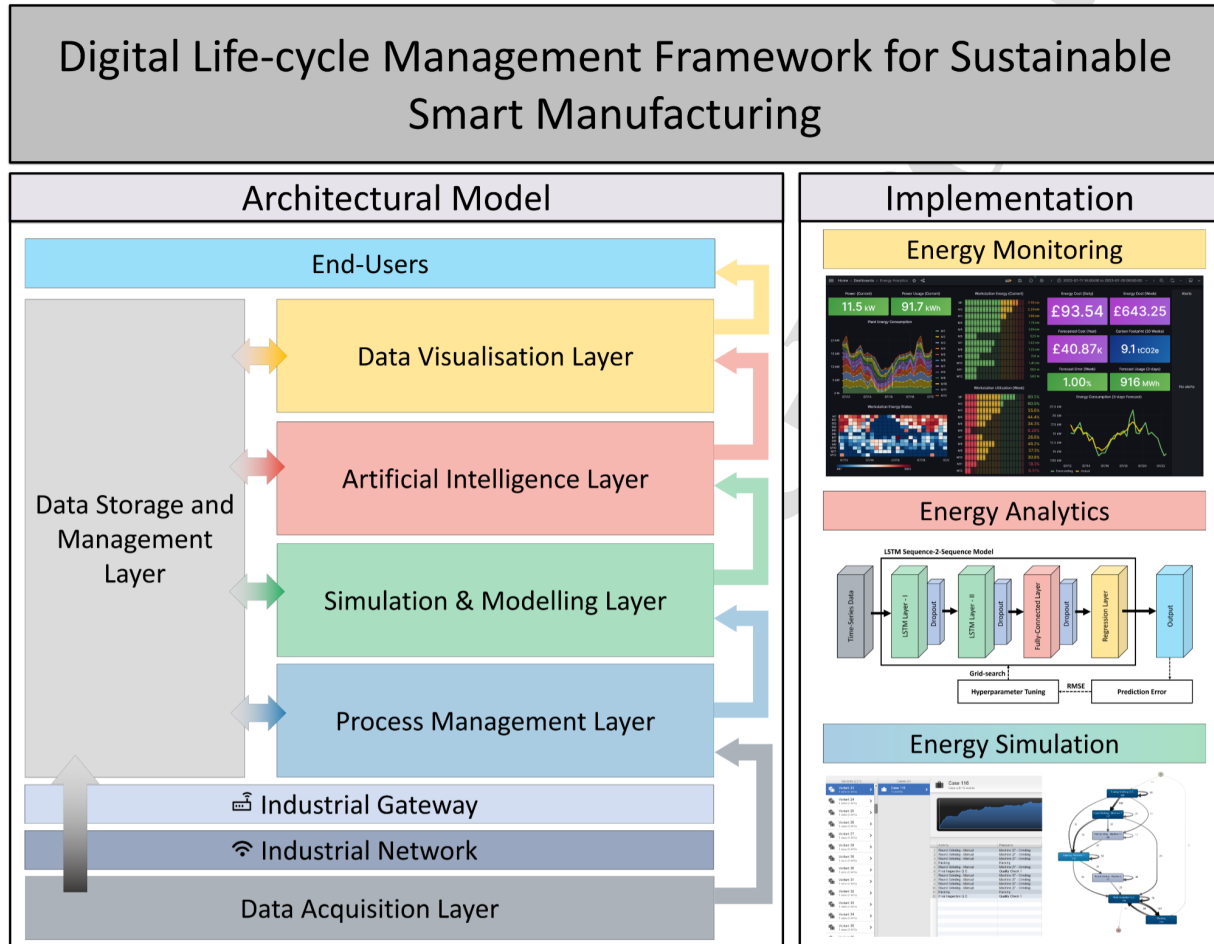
Digital Life-cycle Management Framework for Sustainable Smart Manufacturing

Architectural Model

End-Users

Data Storage and Management Layer

Data Visualisation Layer

Artificial Intelligence Layer

Simulation & Modelling Layer

Process Management Layer

Industrial Gateway

Industrial Network

Data Acquisition Layer

Implementation

Energy Monitoring

11.5 kW

91.7 kWh

£93.54

£643.25

£40.87K

9.1 tCO2e

1.00%

916 MWh

No alerts

Energy Analytics

LSTM Sequence-2-Sequence Model

Time-Series Data

LSTM Layer - I

Dropout

LSTM Layer - II

Dropout

Fully-Connected Layer

Dropout

Regression Layer

Output

Grid-search

RMSE

Hyperparameter Tuning

Prediction Error

Energy Simulation

Case 116